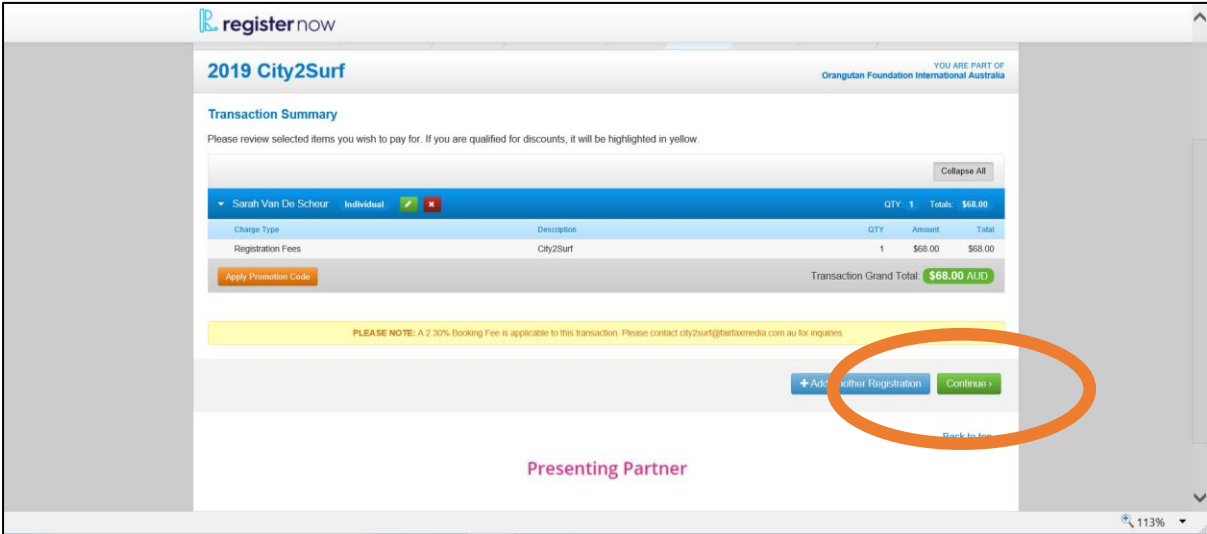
registernow

2019 City2Surf

YOU ARE PART OF
Orangutan Foundation International Australia

Transaction Summary

Please review selected items you wish to pay for. If you are qualified for discounts, it will be highlighted in yellow.

Collapse All

Sarah Van De Scheur Individual QTY: 1 Totals: $68.00

| Charge Type | Description | QTY | Amount | Total |
|---|---|---|---|---|
| Registration Fees | City2Surf | 1 | $68.00 | $68.00 |

Apply Promotion Code

Transaction Grand Total: $68.00 AUD

PLEASE NOTE: A 2.30% Booking Fee is applicable to this transaction. Please contact city2surf@fairfaxmedia.com.au for inquiries.

+ Add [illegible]other Registration

Continue ›

Back to top

Presenting Partner

113%